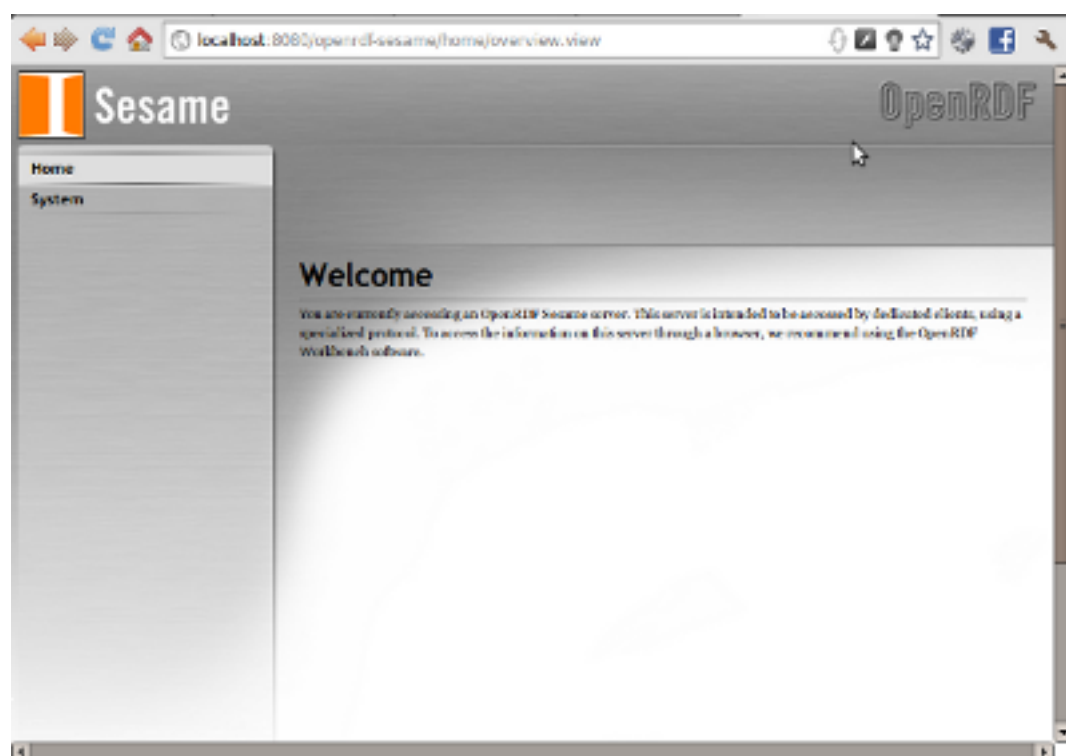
localhost:8080/openrdf-sesame/home/overview.view

Sesame

OpenRDF

Home

System

Welcome

You are currently accessing an OpenRDF Sesame server. This server is intended to be accessed by dedicated clients, using a specialized protocol. To access the information on this server through a browser, we recommend using the OpenRDF Workbench software.